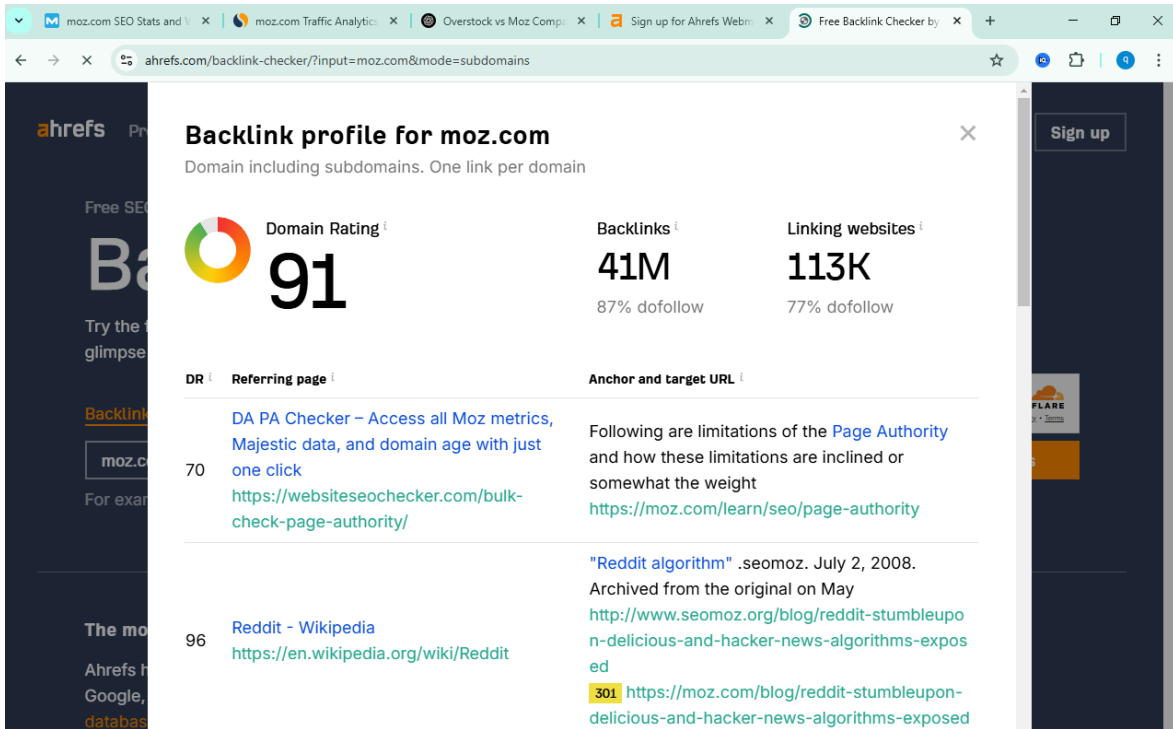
moz.com SEO Stats and V ×
moz.com Traffic Analytics ×
Overstock vs Moz Compa ×
Sign up for Ahrefs Webm ×
Free Backlink Checker by ×
+

ahrefs.com/backlink-checker/?input=moz.com&mode=subdomains

ahrefs Pr

Sign up

Free SE

Ba

Try the f
glimpse

Backlink

moz.c

For exam

FLARE
y • Terms

The mo

Ahrefs h
Google,
databas

Backlink profile for moz.com

Domain including subdomains. One link per domain

Domain Rating i
91

Backlinks i
41M
87% dofollow

Linking websites i
113K
77% dofollow

| DR i | Referring page i | Anchor and target URL i |
|---|---|---|
| 70 | DA PA Checker – Access all Moz metrics, Majestic data, and domain age with just one click https://websiteseochecker.com/bulk-check-page-authority/ | Following are limitations of the Page Authority and how these limitations are inclined or somewhat the weight https://moz.com/learn/seo/page-authority |
| 96 | Reddit - Wikipedia https://en.wikipedia.org/wiki/Reddit | "Reddit algorithm" .seomoz. July 2, 2008. Archived from the original on May http://www.seomoz.org/blog/reddit-stumbleupon-delicious-and-hacker-news-algorithms-exposed 301 https://moz.com/blog/reddit-stumbleupon-delicious-and-hacker-news-algorithms-exposed |